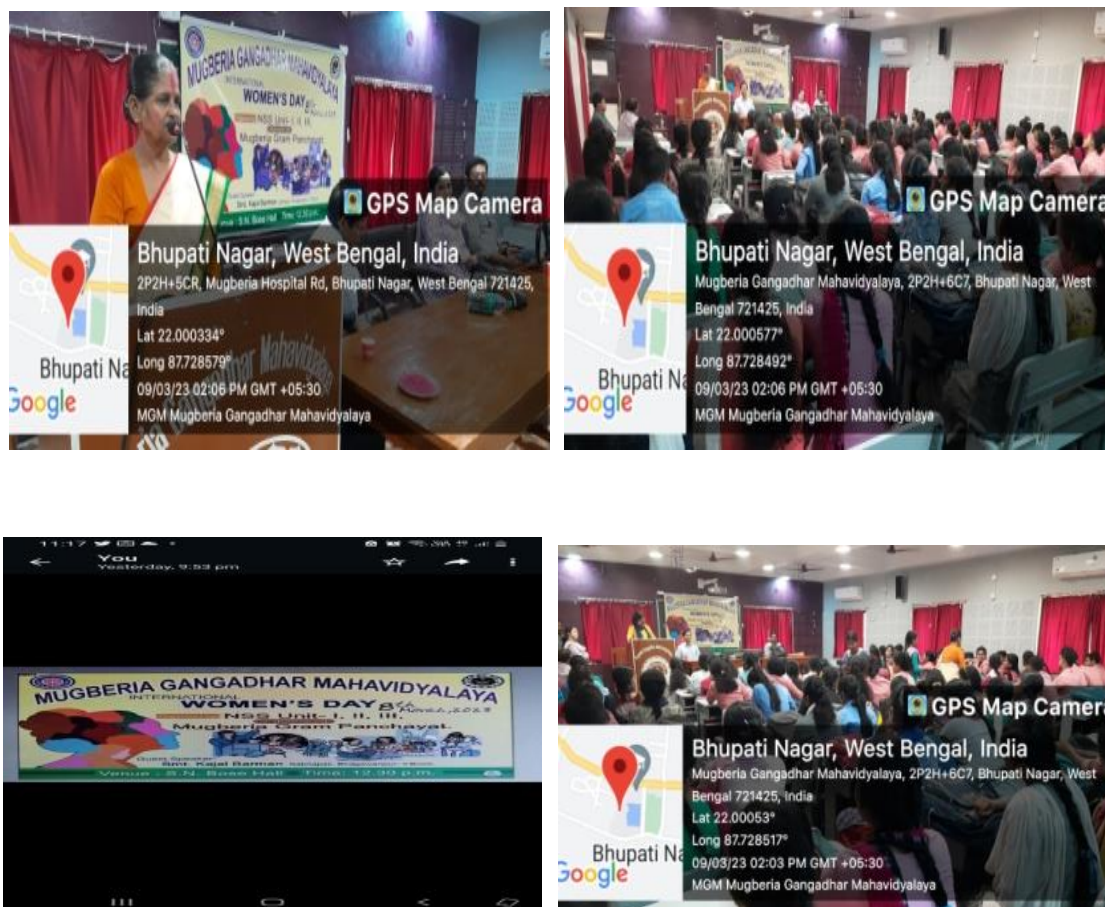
MUGBERIA GANGADHAR MAHAVIDYALAYA
INTERNATIONAL
WOMEN'S DAY
NSS Unit
Mugberia Gram Panchayat
S.N. Bose Hall Time: 12.30 p.m.

GPS Map Camera
Bhupati Nagar, West Bengal, India
2P2H+5CR, Mugberia Hospital Rd, Bhupati Nagar, West Bengal 721425, India
Lat 22.000334°
Long 87.728579°
09/03/23 02:06 PM GMT +05:30
MGM Mugberia Gangadhar Mahavidyalaya
Bhupati Na
Google

GPS Map Camera
Bhupati Nagar, West Bengal, India
Mugberia Gangadhar Mahavidyalaya, 2P2H+6C7, Bhupati Nagar, West Bengal 721425, India
Lat 22.000577°
Long 87.728492°
09/03/23 02:06 PM GMT +05:30
MGM Mugberia Gangadhar Mahavidyalaya
Bhupati Na
Google

11:17
You
Yesterday, 9:53 pm
MUGBERIA GANGADHAR MAHAVIDYALAYA
INTERNATIONAL
WOMEN'S DAY 8th March, 2023
NSS Unit - I, II, III,
Mugberia Gram Panchayat
Guest Speaker
Smt. Kapal Barman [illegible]
Venue : S.N. Bose Hall Time: 12.30 p.m.

GPS Map Camera
Bhupati Nagar, West Bengal, India
Mugberia Gangadhar Mahavidyalaya, 2P2H+6C7, Bhupati Nagar, West Bengal 721425, India
Lat 22.00053°
Long 87.728517°
09/03/23 02:03 PM GMT +05:30
MGM Mugberia Gangadhar Mahavidyalaya
Bhupati Na
Google